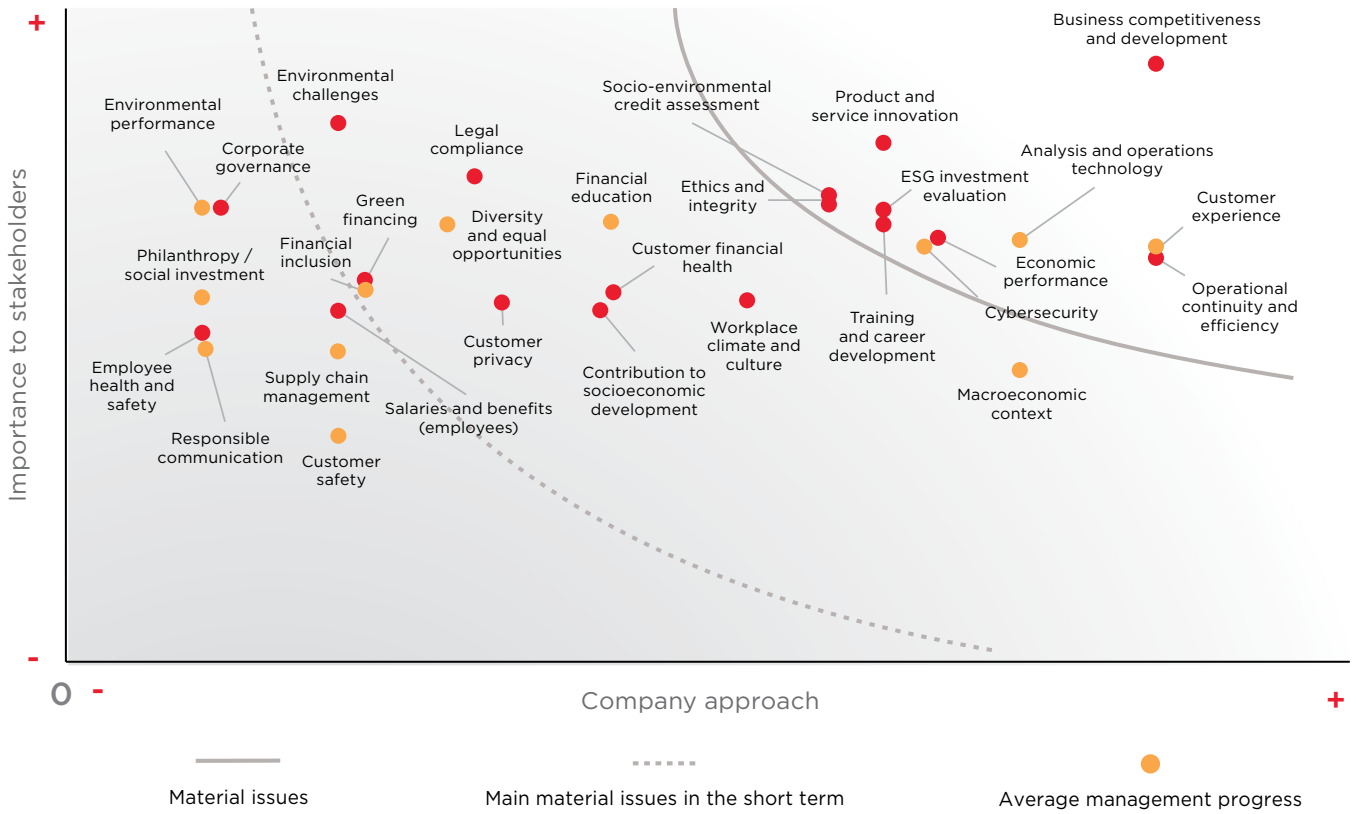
+

Importance to stakeholders

-

0 -

Company approach

+

Business competitiveness and development

Socio-environmental credit assessment

Product and service innovation

Environmental challenges

Environmental performance

Corporate governance

Legal compliance

Analysis and operations technology

Financial education

Ethics and integrity

ESG investment evaluation

Customer experience

Green financing

Diversity and equal opportunities

Financial inclusion

Philanthropy / social investment

Customer financial health

Economic performance

Operational continuity and efficiency

Cybersecurity

Training and career development

Workplace climate and culture

Customer privacy

Employee health and safety

Supply chain management

Contribution to socioeconomic development

Macroeconomic context

Salaries and benefits (employees)

Responsible communication

Customer safety

Material issues

Main material issues in the short term

Average management progress